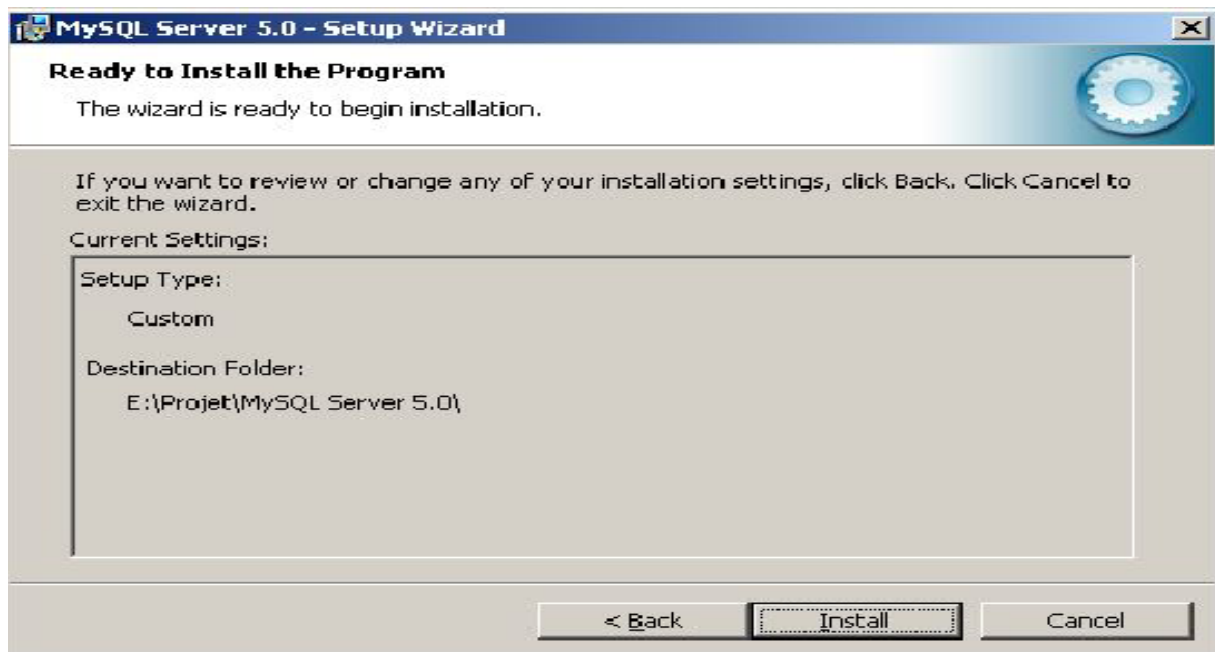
MySQL Server 5.0 - Setup Wizard

Ready to Install the Program

The wizard is ready to begin installation.

If you want to review or change any of your installation settings, click Back. Click Cancel to exit the wizard.

Current Settings:

Setup Type:

Custom

Destination Folder:

E:\Projet\MySQL Server 5.0\

< Back

Install

Cancel